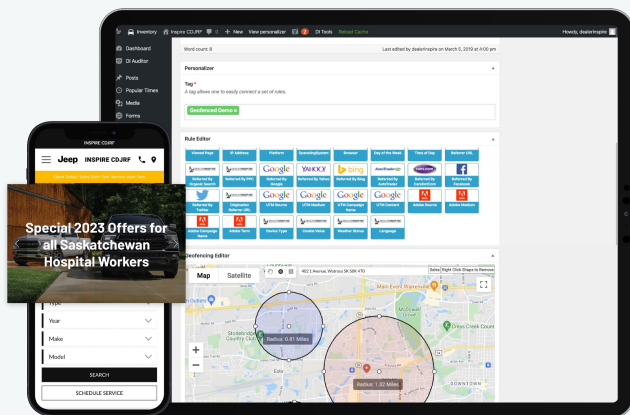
Inventory Inspire CDJRF 2 New View personalizer 2 DI Tools Reload Cache Howdy, dealerinspire

Dashboard
DI Auditor
Posts
Popular Times
Media
Forms

Word count: 8
Last edited by dealerinspire on March 5, 2019 at 4:06 pm

Personalizer

Tag *
A tag allows one to easily connect a set of rules.

Geofenced Demo ×

Rule Editor

| Viewed Page | IP Address | Platform | OperatingSystem | Browser | Day of the Week | Time of Day | Referrer URL |
|---|---|---|---|---|---|---|---|
| Referred By Organic Search | Referred By PPC | Referred By Google | Referred By Yahoo | Referred By Bing | Referred By AutoTrader | Referred By Cars.com | Referred By Facebook |
| Referred By Twitter | Origination Referrer URL | UTM Source | UTM Medium | UTM Campaign Name | UTM Content | Adobe Source | Adobe Medium |
| Adobe Campaign Name | Adobe Term | Device Type | Cookie Value | Weather Status | Language | | |

Geofencing Editor

Map Satellite
402 3 Avenue, Watrous SK S0K 4T0
Delete Right Click Shape to Remove
Radius: 0.81 Miles
Radius: 1.32 Miles
Main Event Mavericks
Drews Creek Cou
Stonebridge Country Club
DOWNTOWN

INSPIRE CDJRF
Jeep INSPIRE CDJRF
Open Today! Sales 9am-7pm Service 7am-7pm
Special 2023 Offers for all Saskatchewan Hospital Workers
Type
Year
Make
Model
SEARCH
SCHEDULE SERVICE